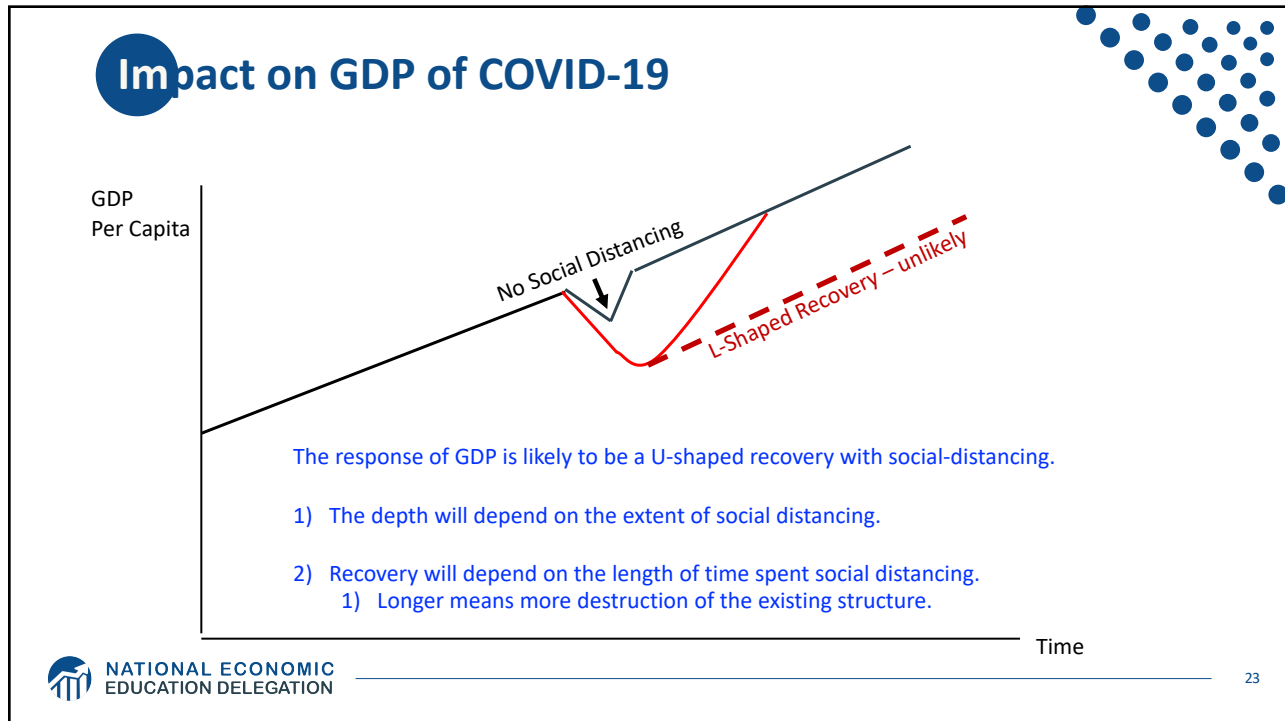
Impact on GDP of COVID-19

GDP
Per Capita

No Social Distancing

L-Shaped Recovery – unlikely

The response of GDP is likely to be a U-shaped recovery with social-distancing.

1) The depth will depend on the extent of social distancing.

2) Recovery will depend on the length of time spent social distancing.
1) Longer means more destruction of the existing structure.

Time

NATIONAL ECONOMIC
EDUCATION DELEGATION

23